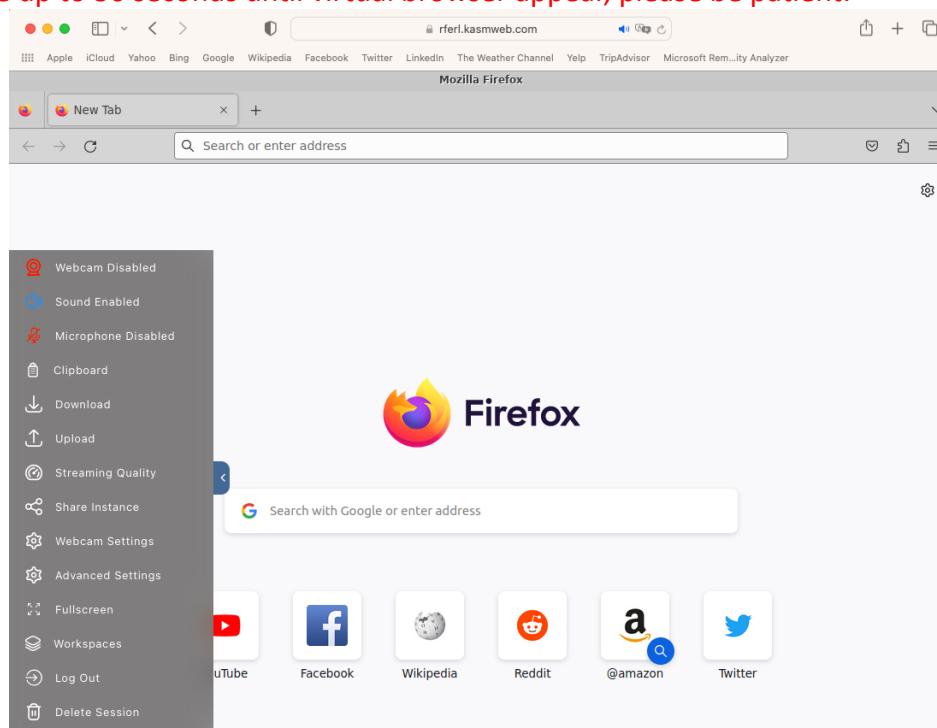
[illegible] up to 30 seconds until virtual browser appear, please be patient.

rferl.kasmweb.com

Apple iCloud Yahoo Bing Google Wikipedia Facebook Twitter LinkedIn The Weather Channel Yelp TripAdvisor Microsoft Rem...ity Analyzer

Mozilla Firefox

New Tab

Search or enter address

Webcam Disabled
Sound Enabled
Microphone Disabled
Clipboard
Download
Upload
Streaming Quality
Share Instance
Webcam Settings
Advanced Settings
Fullscreen
Workspaces
Log Out
Delete Session

Firefox

Search with Google or enter address

uTube Facebook Wikipedia Reddit @amazon Twitter